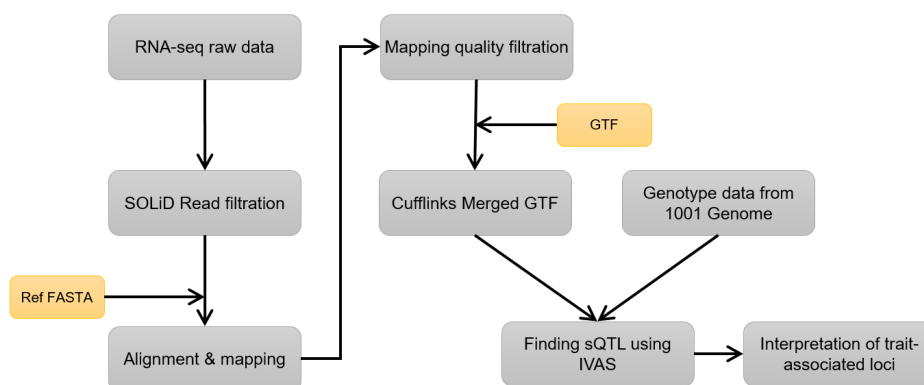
RNA-seq raw data

SOLiD Read filtration

Ref FASTA

Alignment & mapping

Mapping quality filtration

GTF

Cufflinks Merged GTF

Genotype data from 1001 Genome

Finding sQTL using IVAS

Interpretation of trait-associated loci